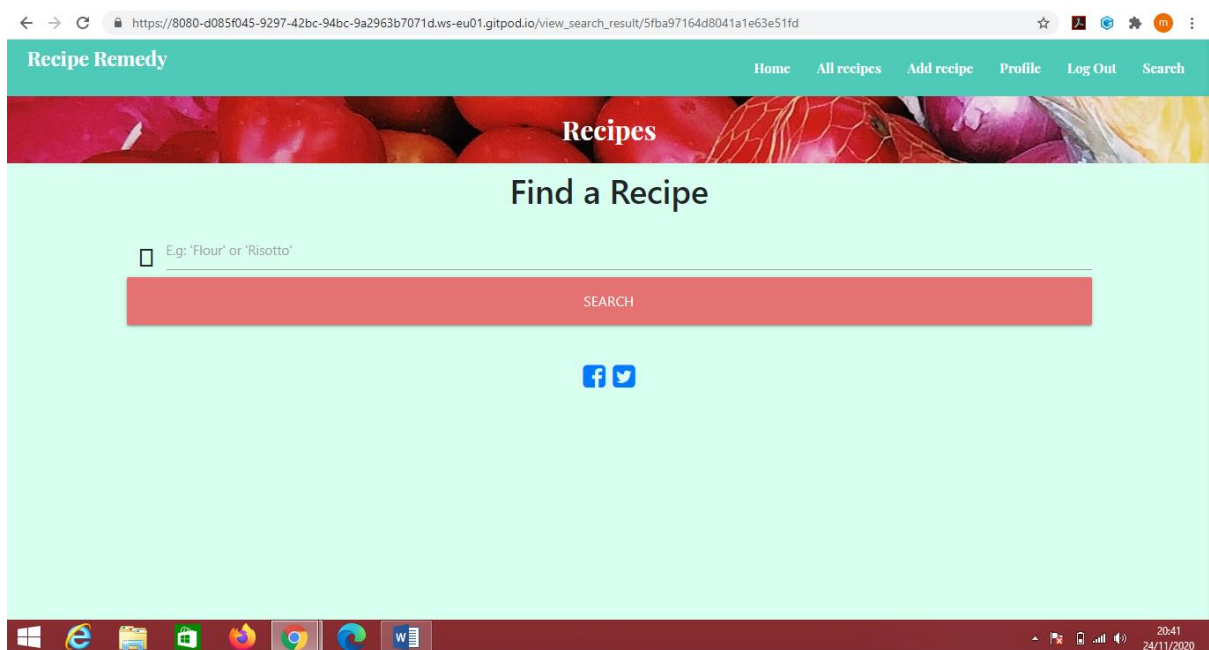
https://8080-d085f045-9297-42bc-94bc-9a2963b7071d.ws-eu01.gitpod.io/view_search_result/5fba97164d8041a1e63e51fd

m

Recipe Remedy

Home All recipes Add recipe Profile Log Out Search

Recipes

Find a Recipe

E.g: 'Flour' or 'Risotto'

SEARCH

20:41
24/11/2020